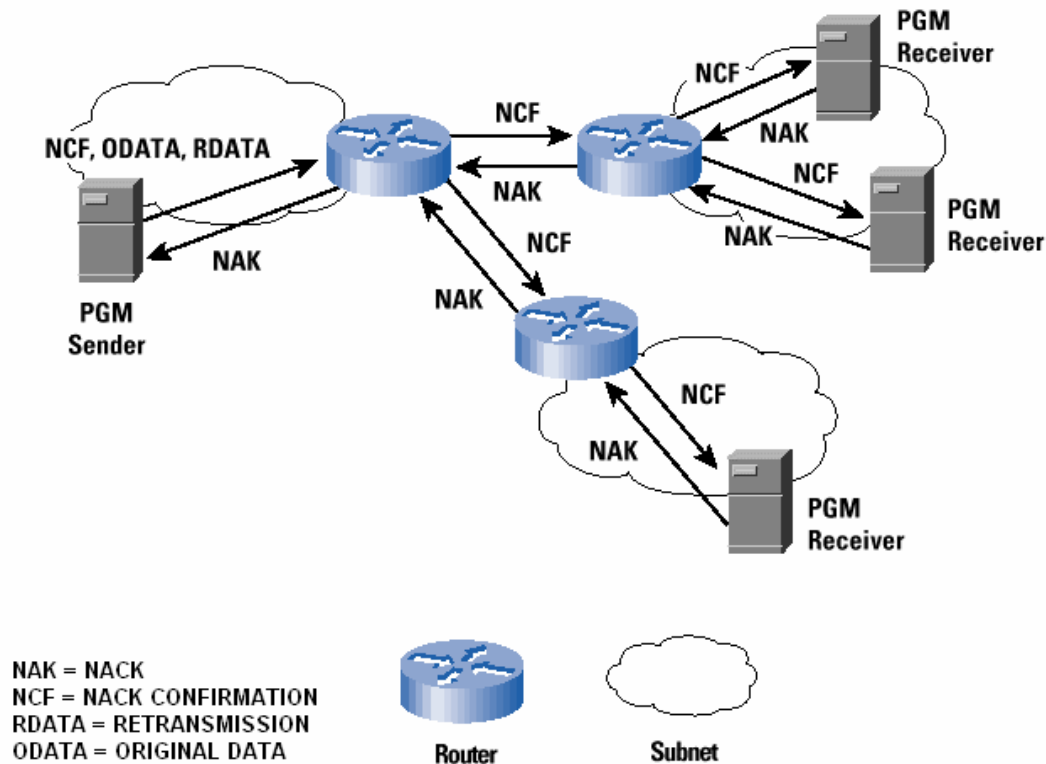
PGM Receiver

NCF

NCF

NAK

NCF, ODATA, RDATA

NAK

NCF

PGM Receiver

NAK

NAK

NCF

NAK

PGM Sender

NCF

NAK

PGM Receiver

NAK = NACK
NCF = NACK CONFIRMATION
RDATA = RETRANSMISSION
ODATA = ORIGINAL DATA

Router

Subnet